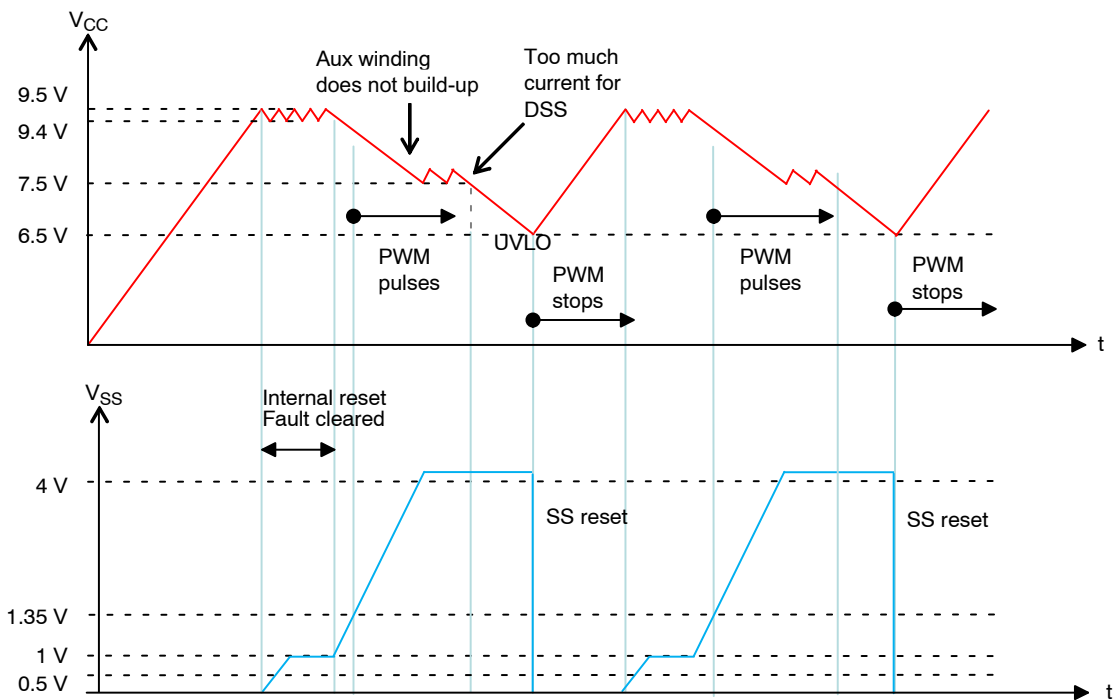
$V_{CC}$

9.5 V
9.4 V
7.5 V
6.5 V

Aux winding does not build-up

Too much current for DSS

UVLO

PWM pulses

PWM stops

PWM pulses

PWM stops

t

$V_{SS}$

Internal reset Fault cleared

4 V
1.35 V
1 V
0.5 V

SS reset

SS reset

t